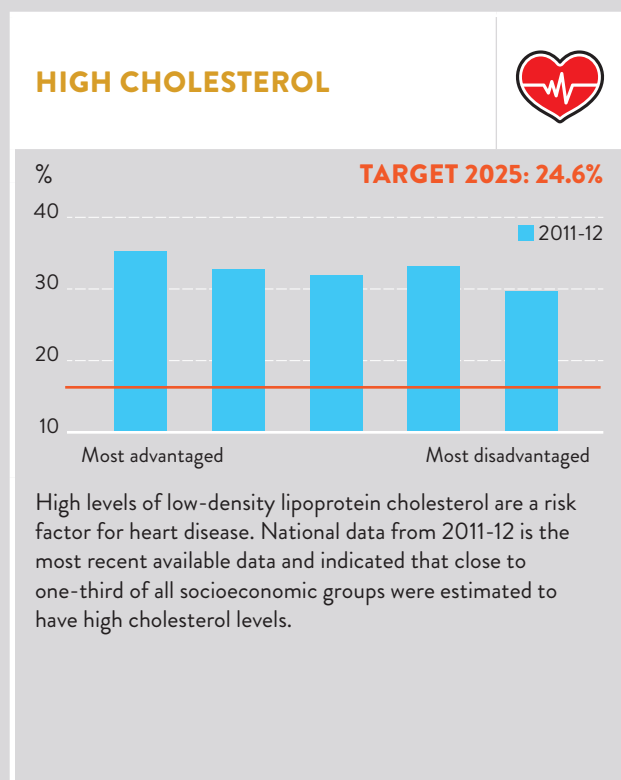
HIGH CHOLESTEROL

%

TARGET 2025: 24.6%

40
30
20
10

2011-12

Most advantaged

Most disadvantaged

High levels of low-density lipoprotein cholesterol are a risk factor for heart disease. National data from 2011-12 is the most recent available data and indicated that close to one-third of all socioeconomic groups were estimated to have high cholesterol levels.